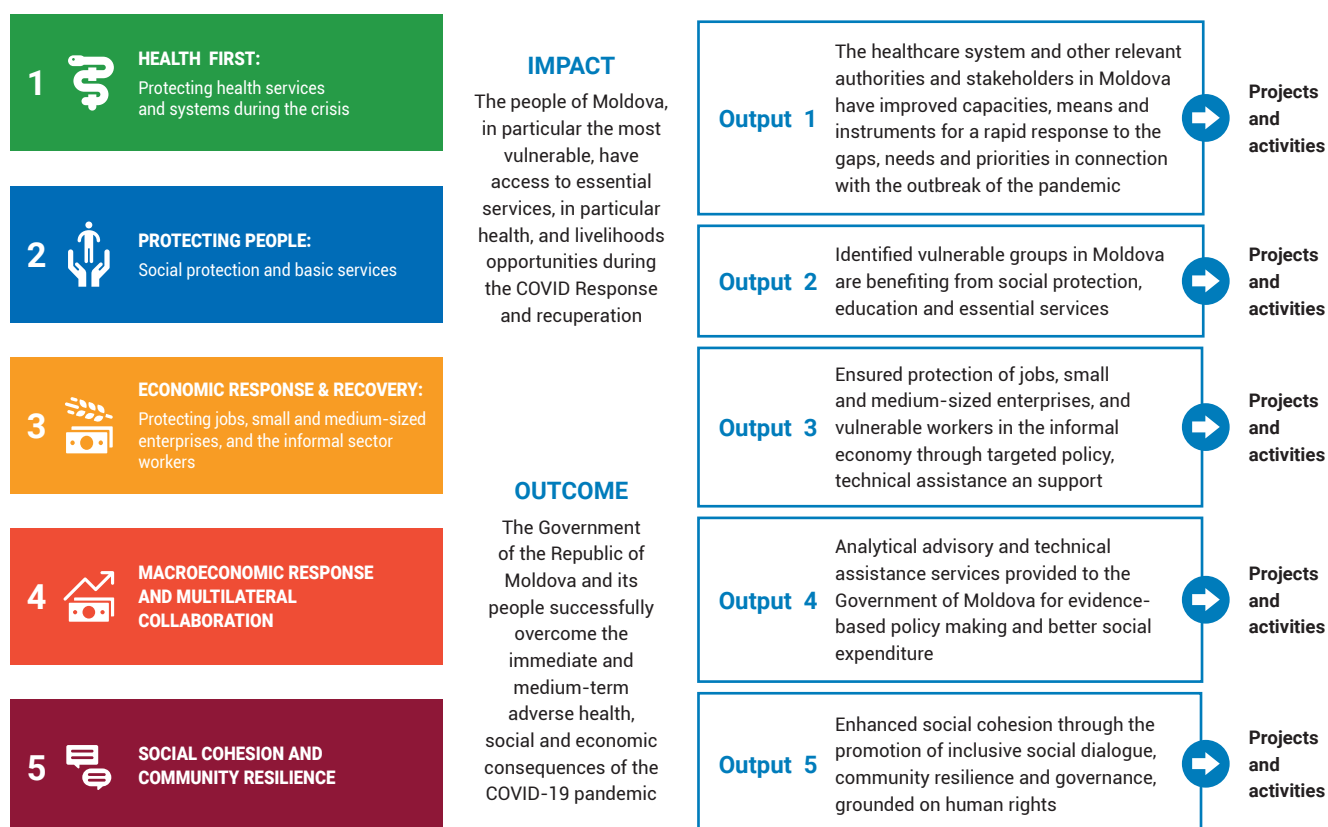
1 HEALTH FIRST:
Protecting health services and systems during the crisis

2 PROTECTING PEOPLE:
Social protection and basic services

3 ECONOMIC RESPONSE & RECOVERY:
Protecting jobs, small and medium-sized enterprises, and the informal sector workers

4 MACROECONOMIC RESPONSE AND MULTILATERAL COLLABORATION

5 SOCIAL COHESION AND COMMUNITY RESILIENCE

IMPACT
The people of Moldova, in particular the most vulnerable, have access to essential services, in particular health, and livelihoods opportunities during the COVID Response and recuperation

OUTCOME
The Government of the Republic of Moldova and its people successfully overcome the immediate and medium-term adverse health, social and economic consequences of the COVID-19 pandemic

Output 1
The healthcare system and other relevant authorities and stakeholders in Moldova have improved capacities, means and instruments for a rapid response to the gaps, needs and priorities in connection with the outbreak of the pandemic
Projects and activities

Output 2
Identified vulnerable groups in Moldova are benefiting from social protection, education and essential services
Projects and activities

Output 3
Ensured protection of jobs, small and medium-sized enterprises, and vulnerable workers in the informal economy through targeted policy, technical assistance an support
Projects and activities

Output 4
Analytical advisory and technical assistance services provided to the Government of Moldova for evidence-based policy making and better social expenditure
Projects and activities

Output 5
Enhanced social cohesion through the promotion of inclusive social dialogue, community resilience and governance, grounded on human rights
Projects and activities